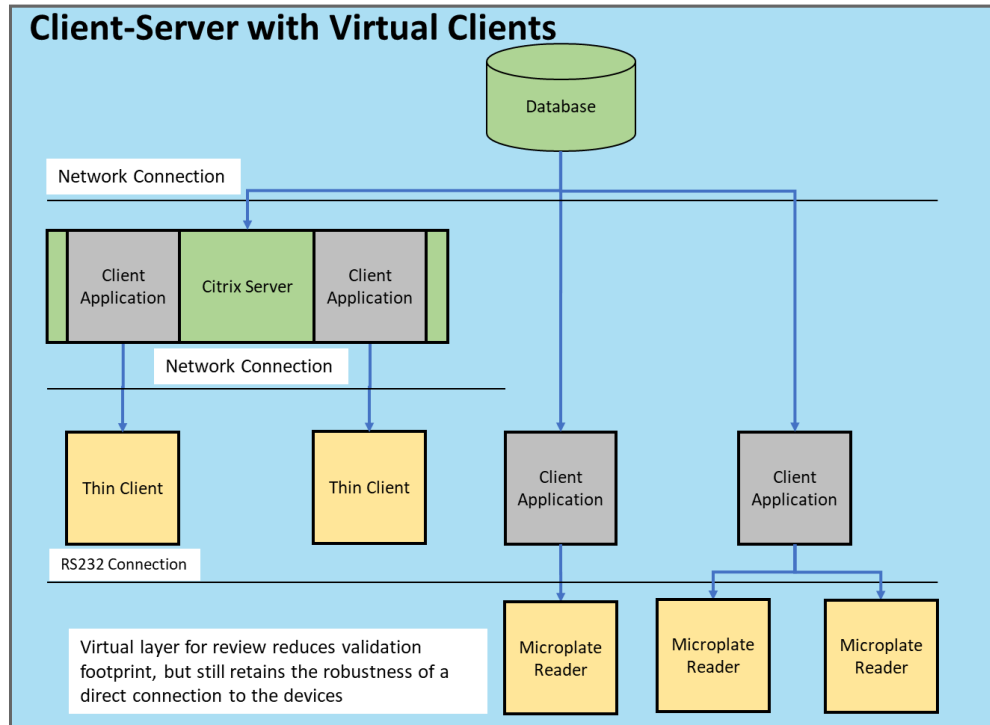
Client-Server with Virtual Clients

Database

Network Connection

Client Application

Citrix Server

Client Application

Network Connection

Thin Client

Thin Client

Client Application

Client Application

RS232 Connection

Microplate Reader

Microplate Reader

Microplate Reader

Virtual layer for review reduces validation footprint, but still retains the robustness of a direct connection to the devices